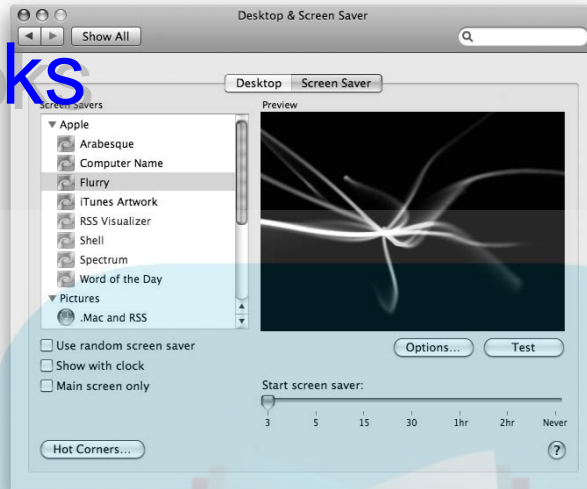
Desktop & Screen Saver

Show All

ks

Desktop | Screen Saver

Screen Savers

Apple
Arabesque
Computer Name
Flurry
iTunes Artwork
RSS Visualizer
Shell
Spectrum
Word of the Day
Pictures
.Mac and RSS

Preview

Use random screen saver
Show with clock
Main screen only

Options...
Test

Start screen saver:

3
5
15
30
1hr
2hr
Never

Hot Corners...

?